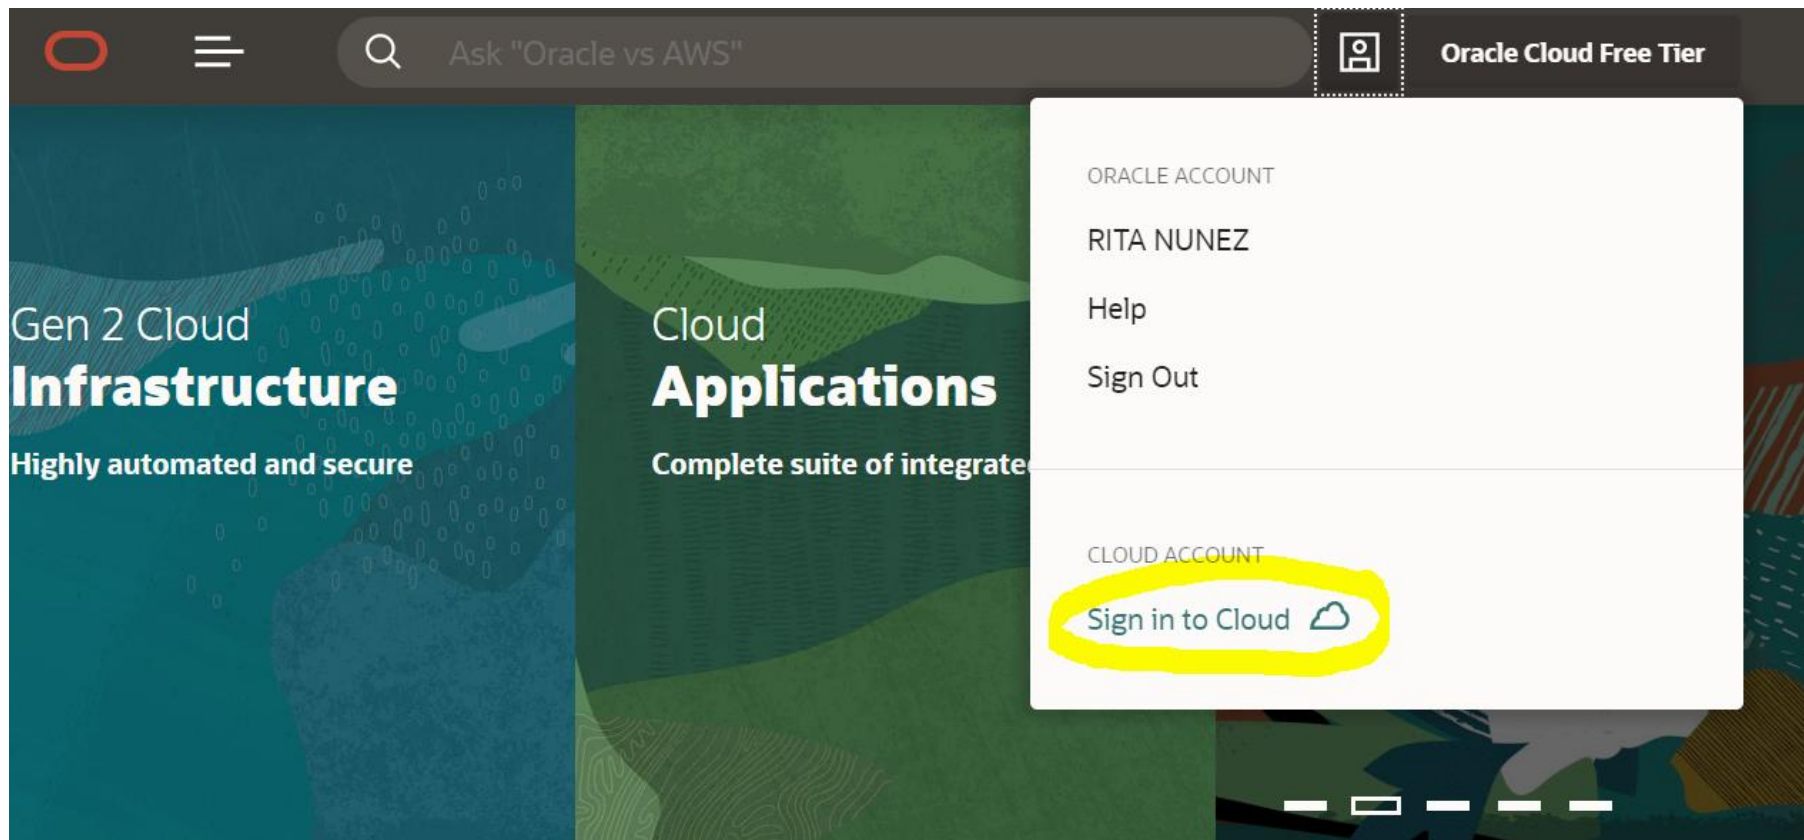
Ask "Oracle vs AWS"

Oracle Cloud Free Tier

Gen 2 Cloud
Infrastructure
Highly automated and secure

Cloud
Applications
Complete suite of integrate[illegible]

ORACLE ACCOUNT
RITA NUNEZ
Help
Sign Out

CLOUD ACCOUNT
Sign in to Cloud